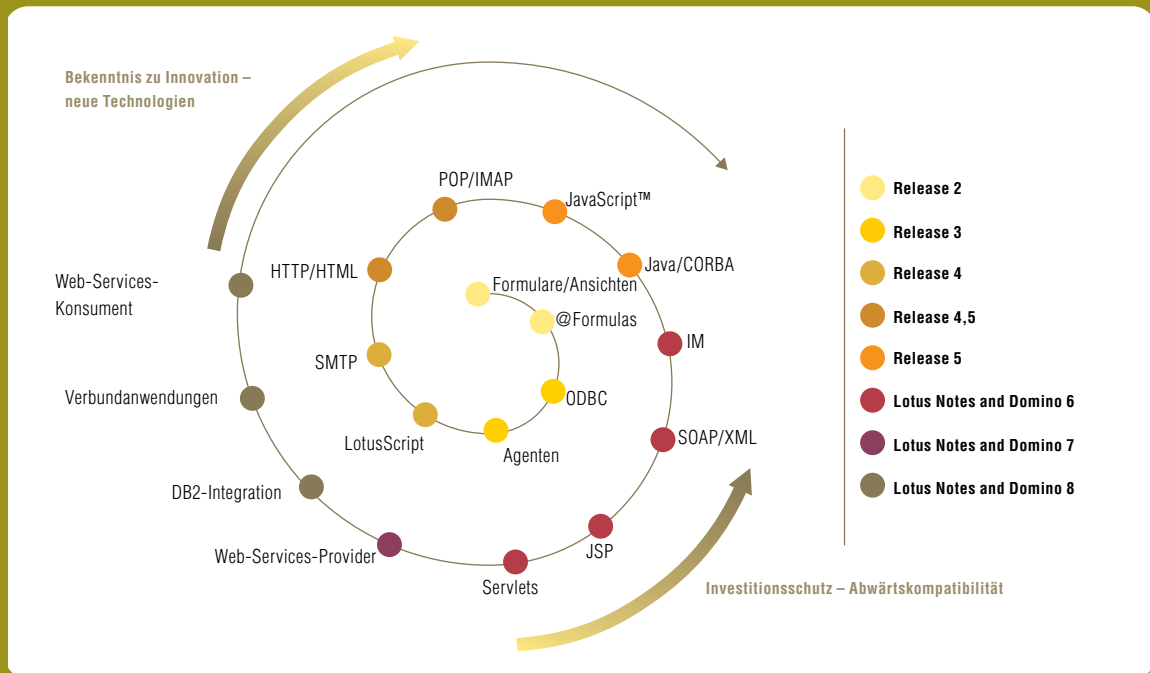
Bekenntnis zu Innovation – neue Technologien

POP/IMAP
JavaScript™
Java/CORBA
HTTP/HTML
Formulare/Ansichten
@Formulas
IM
SMTP
ODBC
LotusScript
Agenten
SOAP/XML
Web-Services-Konsument
Verbundanwendungen
DB2-Integration
Web-Services-Provider
Servlets
JSP

Release 2
Release 3
Release 4
Release 4,5
Release 5
Lotus Notes and Domino 6
Lotus Notes and Domino 7
Lotus Notes and Domino 8

Investitionsschutz – Abwärtskompatibilität